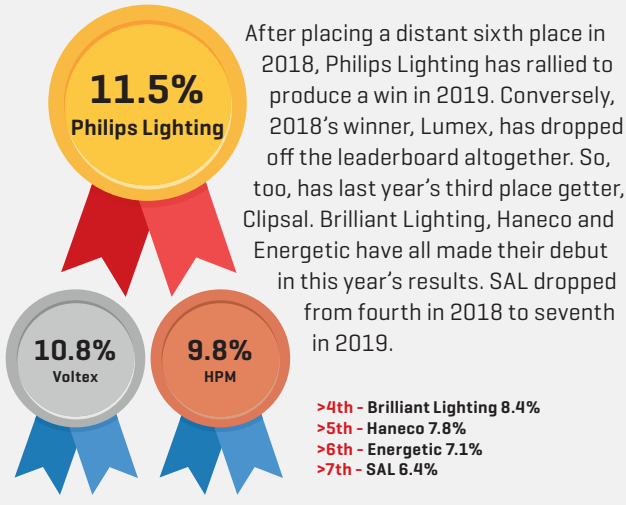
11.5%
Philips Lighting

After placing a distant sixth place in 2018, Philips Lighting has rallied to produce a win in 2019. Conversely, 2018's winner, Lumex, has dropped off the leaderboard altogether. So, too, has last year's third place getter, Clipsal. Brilliant Lighting, Haneco and Energetic have all made their debut in this year's results. SAL dropped from fourth in 2018 to seventh in 2019.

10.8%
Voltex

9.8%
HPM

>4th - Brilliant Lighting 8.4%
>5th - Haneco 7.8%
>6th - Energetic 7.1%
>7th - SAL 6.4%